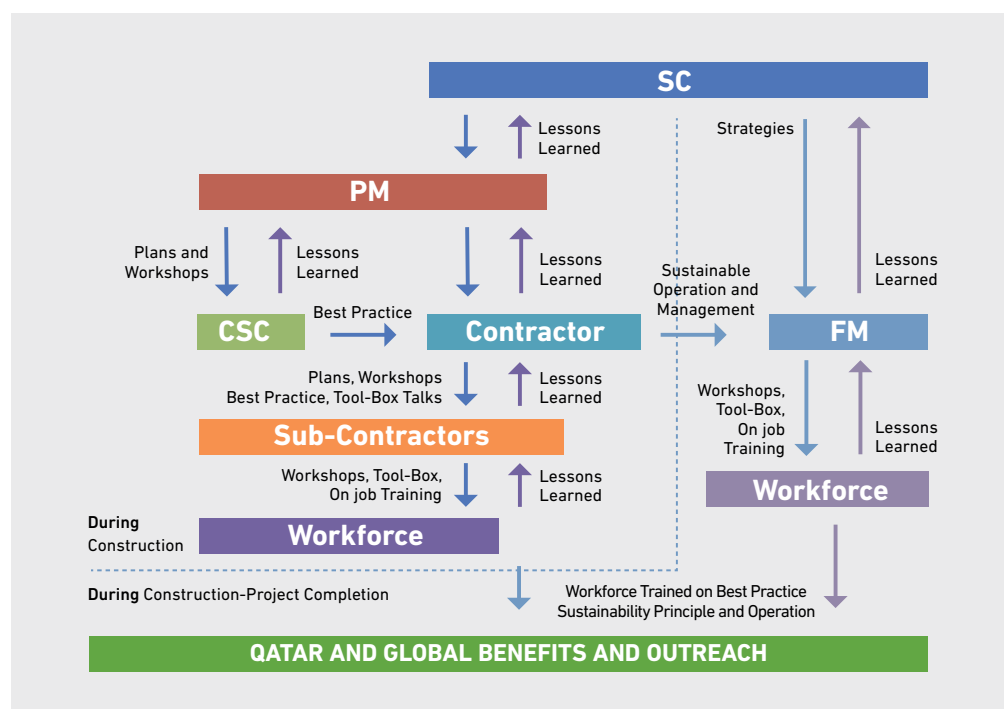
SC

Lessons Learned

Strategies

PM

Plans and Workshops

Lessons Learned

Lessons Learned

Sustainable Operation and Management

Lessons Learned

CSC

Best Practice

Contractor

FM

Plans, Workshops Best Practice, Tool-Box Talks

Lessons Learned

Workshops, Tool-Box, On job Training

Lessons Learned

Sub-Contractors

Workshops, Tool-Box, On job Training

Lessons Learned

Workforce

During Construction

Workforce

During Construction-Project Completion

Workforce Trained on Best Practice Sustainability Principle and Operation

QATAR AND GLOBAL BENEFITS AND OUTREACH